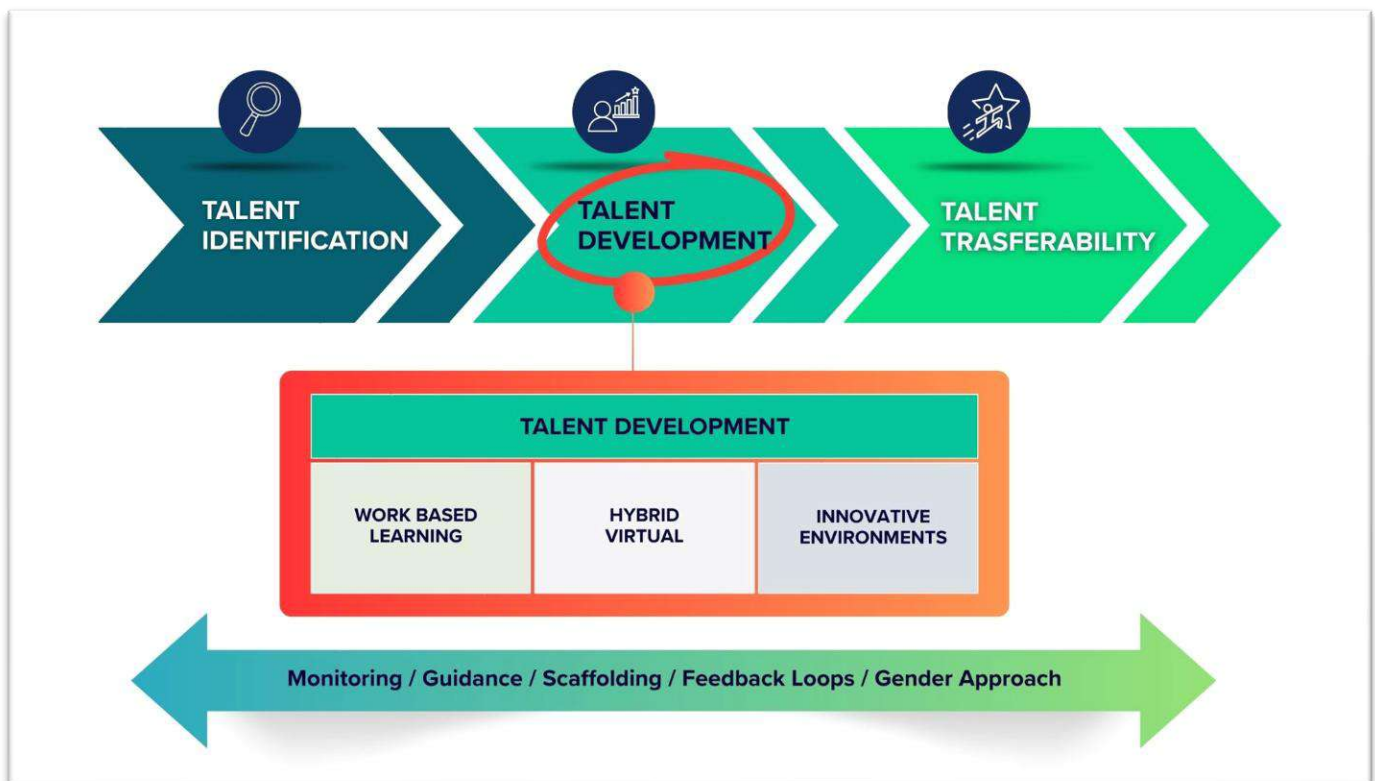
TALENT IDENTIFICATION

TALENT DEVELOPMENT

TALENT TRASFERABILITY

| TALENT DEVELOPMENT | | |
|---|---|---|
| WORK BASED LEARNING | HYBRID VIRTUAL | INNOVATIVE ENVIRONMENTS |

Monitoring / Guidance / Scaffolding / Feedback Loops / Gender Approach